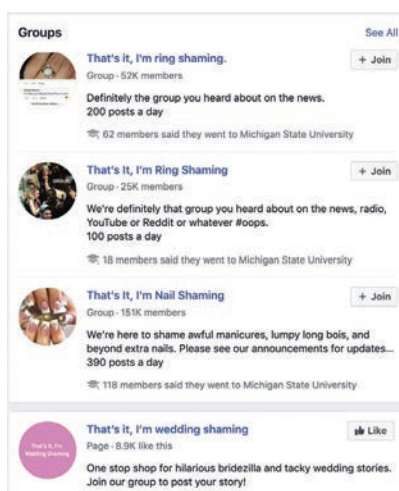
Groups

See All

That's it, I'm ring shaming.

+ Join

Group · 52K members

Definitely the group you heard about on the news.
200 posts a day

62 members said they went to Michigan State University

That's It, I'm Ring Shaming

+ Join

Group · 25K members

We're definitely that group you heard about on the news, radio, YouTube or Reddit or whatever #oops.
100 posts a day

18 members said they went to Michigan State University

That's It, I'm Nail Shaming

+ Join

Group · 151K members

We're here to shame awful manicures, lumpy long bois, and beyond extra nails. Please see our announcements for updates...
390 posts a day

118 members said they went to Michigan State University

That's it, I'm Wedding Shaming

That's it, I'm wedding shaming

Like

Page · 8.9K like this

One stop shop for hilarious bridezilla and tacky wedding stories. Join our group to post your story!